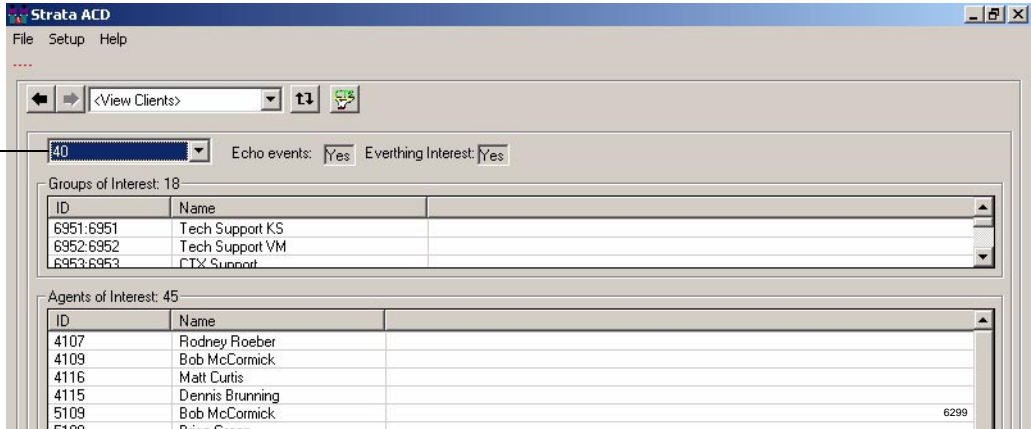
Strata ACD

File Setup Help

<View Clients>

40

Echo events: Yes Everthing Interest: Yes

Groups of Interest: 18

| ID | Name |
|---|---|
| 6951:6951 | Tech Support KS |
| 6952:6952 | Tech Support VM |
| 6953:6953 | CTX Support |

Agents of Interest: 45

| ID | Name |
|---|---|
| 4107 | Rodney Roeber |
| 4109 | Bob McCormick |
| 4116 | Matt Curtis |
| 4115 | Dennis Brunning |
| 5109 | Bob McCormick |
| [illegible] | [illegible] |

6299